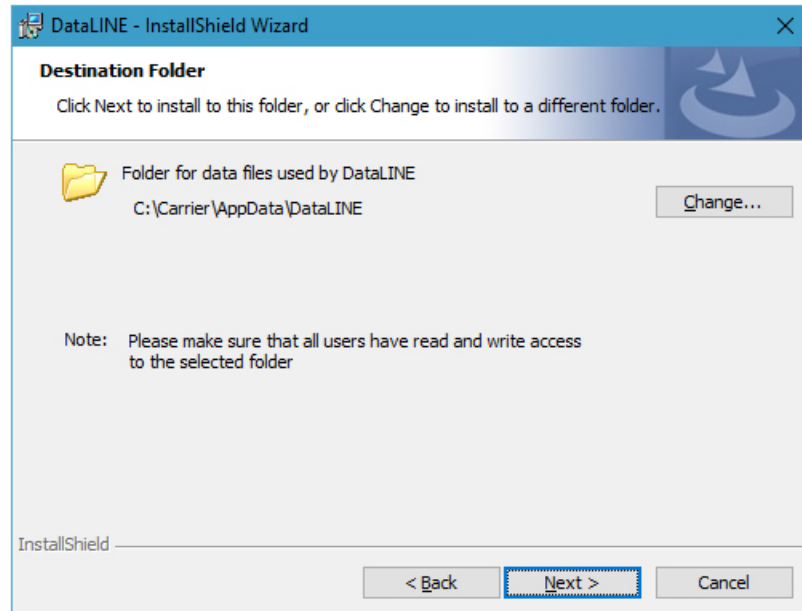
DataLINE - InstallShield Wizard

Destination Folder

Click Next to install to this folder, or click Change to install to a different folder.

Folder for data files used by DataLINE

C:\Carrier\AppData\DataLINE

Change...

Note: Please make sure that all users have read and write access to the selected folder

InstallShield

< Back

Next >

Cancel